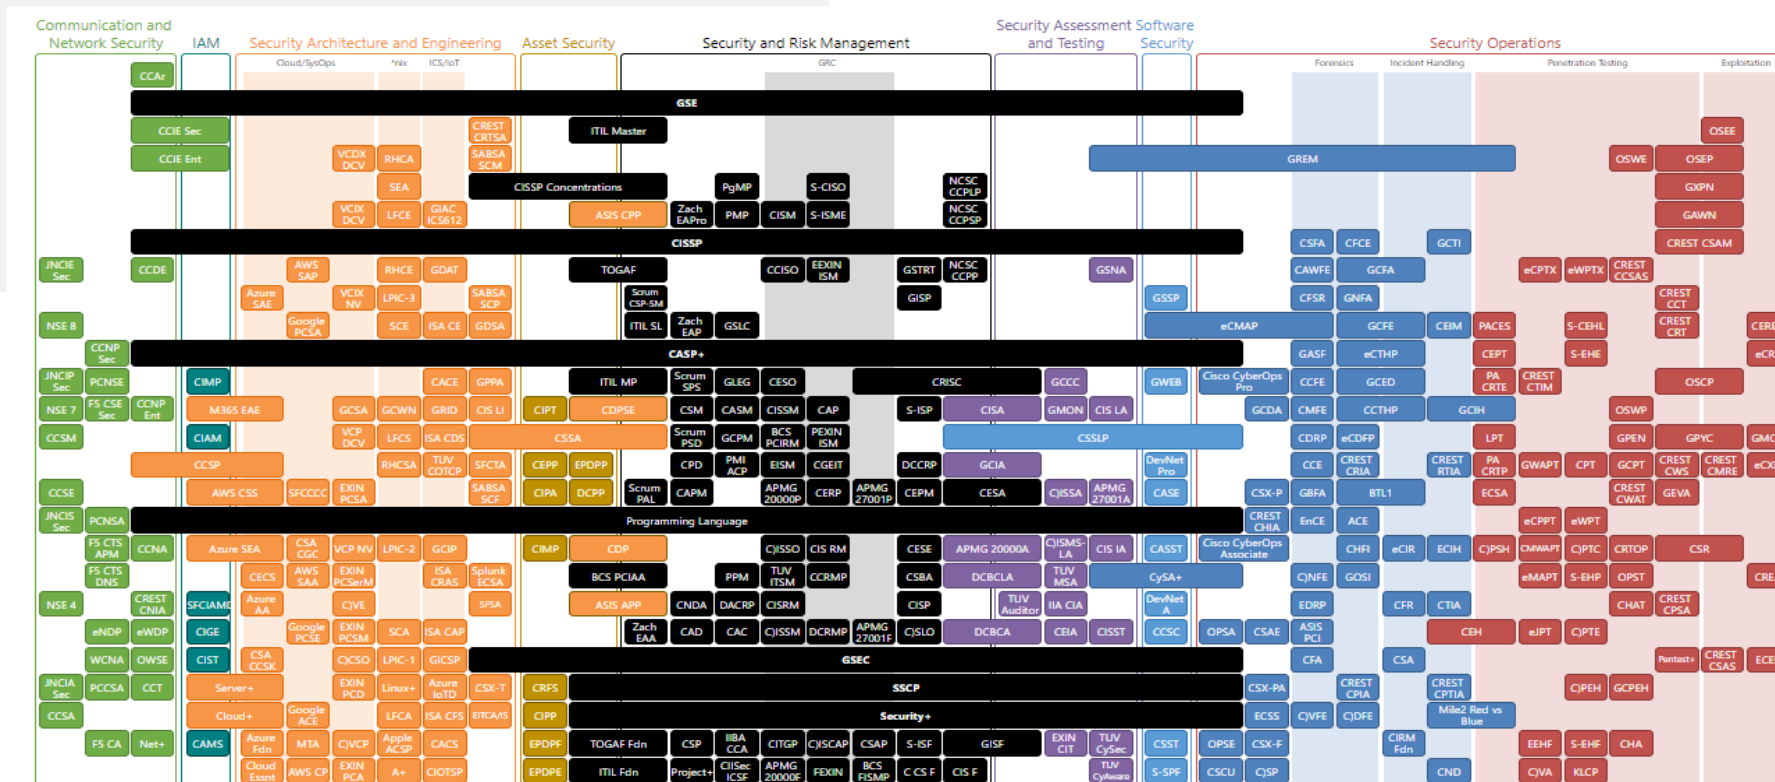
Communication and Network Security
IAM
Security Architecture and Engineering
Cloud/SysOps
*nix
ICS/IoT
Asset Security
Security and Risk Management
GRC
Security Assessment and Testing
Software Security
Security Operations
Forensics
Incident Handling
Penetration Testing
Exploitation

CCAr
GSE
CCIE Sec
CREST CRTSA
ITIL Master
OSEE
CCIE Ent
VCDX DCV
RHCA
SABSA SCM
GREM
OSWE
OSEP
SEA
CISSP Concentrations
PgMP
S-CISO
NCSC CCPLP
GXPN
VCIX DCV
LFCE
GIAC ICS612
ASIS CPP
Zach EAPro
PMP
CISM
S-ISME
NCSC CCPSP
GAWN
CISSP
CSFA
CFCE
GCTI
CREST CSAM
JNCIE Sec
CCDE
AWS SAP
RHCE
GDAT
TOGAF
CCISO
EEXIN ISM
GSTRT
NCSC CCPP
GSNA
CAWFE
GCFA
eCPTX
eWPTX
CREST CCSAS
Azure SAE
VCIX NV
LPIC-3
SABSA SCP
Scrum CSP-SM
GISP
GSSP
CFSR
GNFA
CREST CCT
NSE 8
Google PCSA
SCE
ISA CE
GDSA
ITIL SL
Zach EAP
GSLC
eCMAP
GCFE
CEIM
PACES
S-CEHL
CREST CRT
CERE
CCNP Sec
CASP+
GASF
eCTHP
CEPT
S-EHE
eCR
JNCIP Sec
PCNSE
CIMP
CACE
GPPA
ITIL MP
Scrum SPS
GLEG
CESO
CRISC
GCCC
GWEB
Cisco CyberOps Pro
CCFE
GCED
PA CRTE
CREST CTIM
OSCP
NSE 7
F5 CSE Sec
CCNP Ent
M365 EAE
GCSA
GCWN
GRID
CIS LI
CIPT
CDPSE
CSM
CASM
CISSM
CAP
S-ISP
CISA
GMON
CIS LA
GCDA
CMFE
CCTHP
GCIH
OSWP
CCSM
CIAM
VCP DCV
LFCS
ISA CDS
CSSA
Scrum PSD
GCPM
BCS PCIRM
PEXIN ISM
CSSLP
DevNet Pro
CDRP
eCDFP
LPT
GPEN
GPYC
GMO
CCSP
RHCSA
TUV COTCP
SFCTA
CEPP
EPDPP
CPD
PMI ACP
EISM
CGEIT
DCCRP
GCIA
CCE
CREST CRIA
CREST RTIA
PA CRTP
GWAPT
CPT
GCPT
CREST CWS
CREST CMRE
eCX
CCSE
AWS CSS
SFCCCC
EXIN PCSA
SABSA SCF
CIPA
DCPP
Scrum PAL
CAPM
APMG 20000P
CERP
APMG 27001P
CEPM
CESA
CJISSA
APMG 27001A
CASE
CSX-P
GBFA
BTL1
ECSA
CREST CWAT
GEVA
JNCIS Sec
PCNSA
Programming Language
CREST CHIA
EnCE
ACE
eCPPT
eWPT
F5 CTS APM
CCNA
Azure SEA
CSA CGC
VCP NV
LPIC-2
GCIP
CIMP
CDP
CJISSO
CIS RM
CESE
APMG 20000A
CJISMS-LA
CIS IA
CASST
Cisco CyberOps Associate
CHFI
eCIR
ECIH
CJPSH
CMWAPT
CJPTC
CRTOP
CSR
F5 CTS DNS
CECS
AWS SAA
EXIN PCSerM
ISA CRAS
Splunk ECSA
BCS PCIAA
PPM
TUV ITSM
CCRMP
CSBA
DCBCLA
TUV MSA
CySA+
CJNFE
GOSI
eMAPT
S-EHP
OPST
CRE
NSE 4
CREST CNIA
SFCIAM
Azure AA
CJVE
SFSA
ASIS APP
CNDA
DACRP
CISRM
CISP
TUV Auditor
IIA CIA
DevNet A
EDRP
CFR
CTIA
CHAT
CREST CPSA
eNDP
eWDP
CIGE
Google PCSE
EXIN PCSM
SCA
ISA CAP
Zach EAA
CAD
CAC
CJISSM
DCRMP
APMG 27001F
CJSLO
DCBCA
CEIA
CISST
CCSC
OPSA
CSAE
ASIS PCI
CEH
eJPT
CJPTE
WCNA
OWSE
CIST
CSA CCSK
CJCSO
LPIC-1
GICSP
GSEC
CFA
CSA
Pentest+
CREST CSAS
ECE
JNCIA Sec
PCCSA
CCT
Server+
EXIN PCD
Linux+
Azure IoTD
CSX-T
CRFS
SSCP
CSX-PA
CREST CPIA
CREST CPTIA
CJPEH
GCPEH
CCSA
Cloud+
Google ACE
LFCA
ISA CFS
EITCA/IS
CIPP
Security+
ECSS
CJVFE
CJDFE
Mile2 Red vs Blue
F5 CA
Net+
CAMS
Azure Fdn
MTA
CJVCP
Apple ACSP
CACS
EPDPF
TOGAF Fdn
CSP
IIBA CCA
CITGP
CJSCAP
CSAP
S-ISF
GISF
EXIN CIT
TUV CySec
CSST
OPSE
CSX-F
CIRM Fdn
EEHF
S-EHF
CHA
Cloud Essnt
AWS CP
EXIN PCA
A+
CIOTSP
EPDPE
ITIL Fdn
Project+
CIISec ICSF
APMG 20000F
FEXIN
BCS FISMP
C CS F
CIS F
TUV CyAware
S-SPF
CSCU
CJSP
CND
CJVA
KLCP